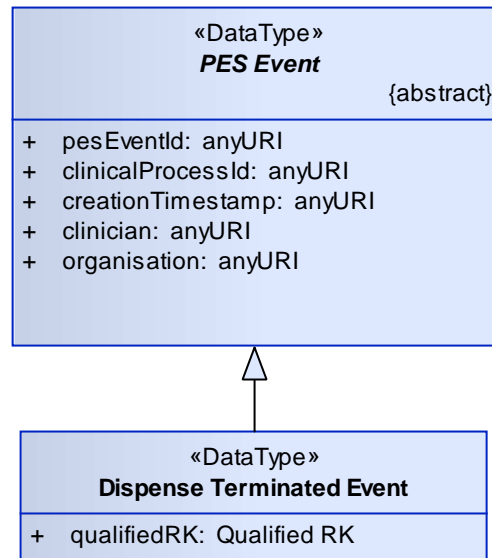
«DataType»
PES Event
{abstract}

+ pesEventId: anyURI
+ clinicalProcessId: anyURI
+ creationTimestamp: anyURI
+ clinician: anyURI
+ organisation: anyURI

«DataType»
Dispense Terminated Event

+ qualifiedRK: Qualified RK